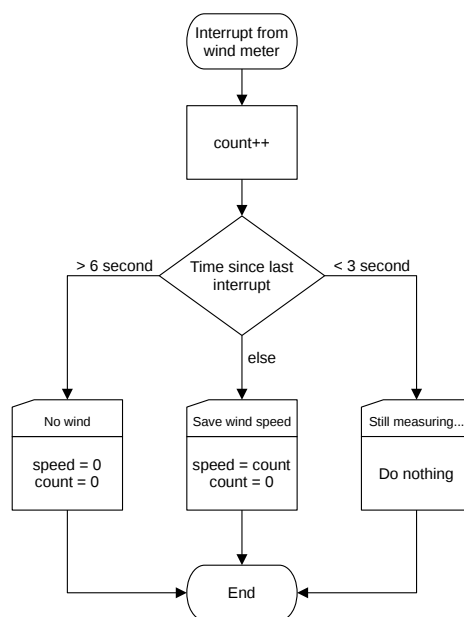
Interrupt from wind meter

count++

Time since last interrupt

> 6 second

< 3 second

else

No wind

speed = 0
count = 0

Save wind speed

speed = count
count = 0

Still measuring...

Do nothing

End